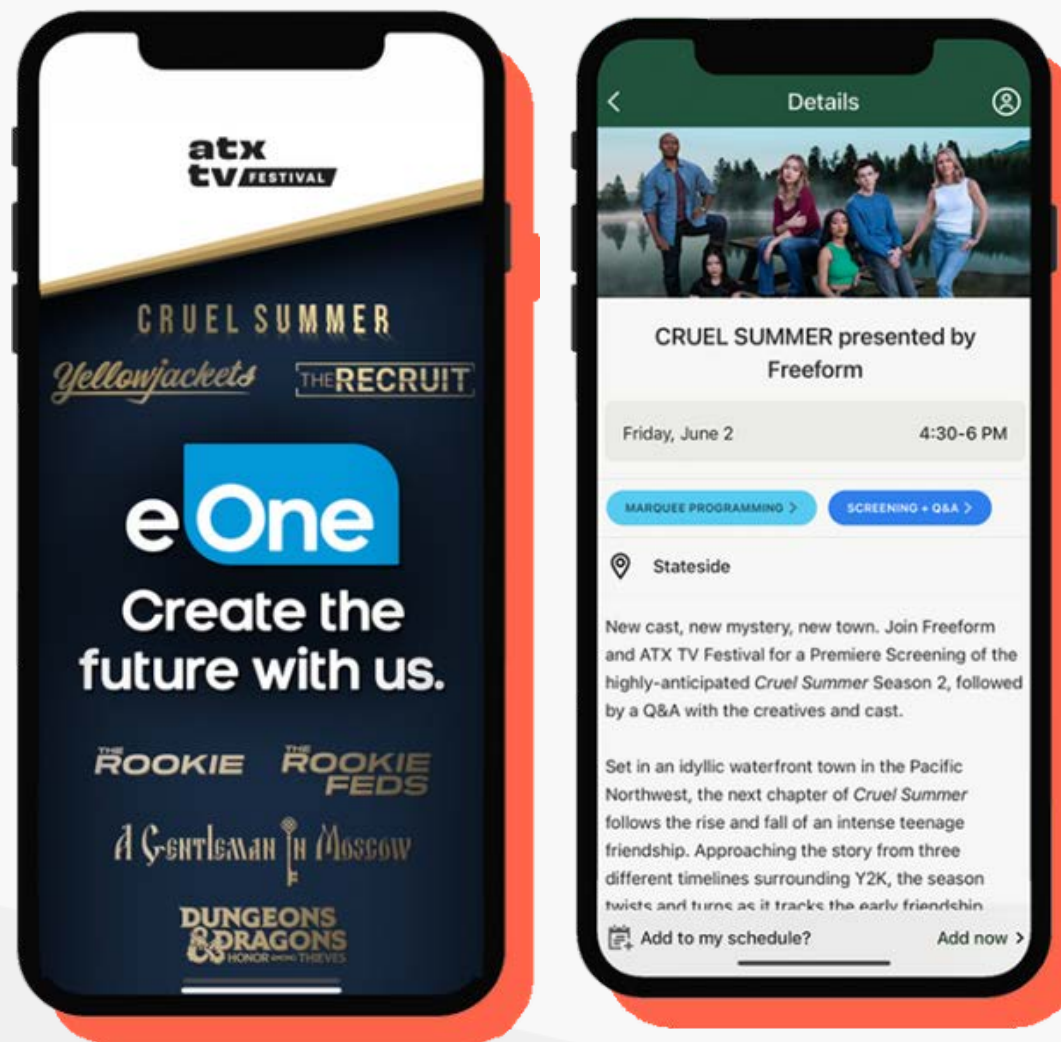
atx tv FESTIVAL

CRUEL SUMMER

Yellowjackets

THE RECRUIT

eOne

Create the future with us.

THE ROOKIE

THE ROOKIE FEDS

A Gentleman In Moscow

DUNGEONS & DRAGONS HONOR AMONG THIEVES

Details

CRUEL SUMMER presented by Freeform

Friday, June 2

4:30-6 PM

MARQUEE PROGRAMMING >

SCREENING + Q&A >

Stateside

New cast, new mystery, new town. Join Freeform and ATX TV Festival for a Premiere Screening of the highly-anticipated *Cruel Summer* Season 2, followed by a Q&A with the creatives and cast.

Set in an idyllic waterfront town in the Pacific Northwest, the next chapter of *Cruel Summer* follows the rise and fall of an intense teenage friendship. Approaching the story from three different timelines surrounding Y2K, the season twists and turns as it tracks the early friendship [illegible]

Add to my schedule?

Add now >